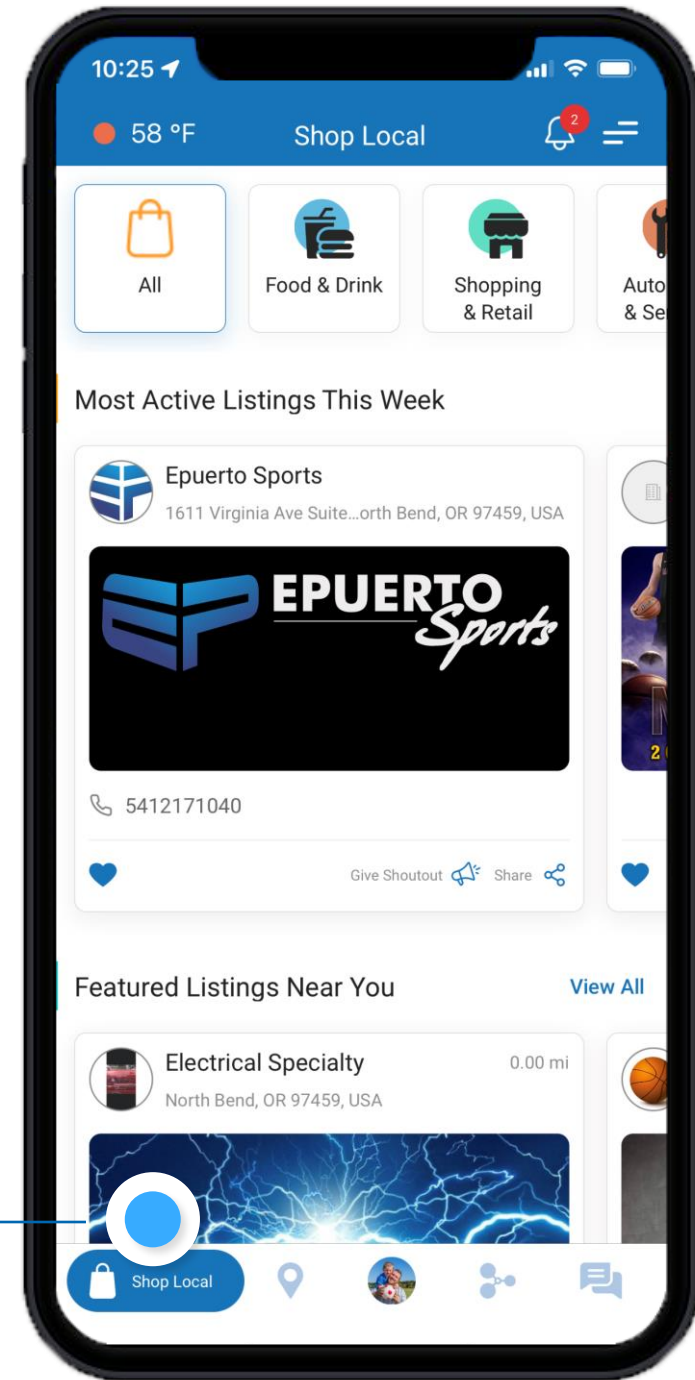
10:25

58 °F

Shop Local

2

All

Food & Drink

Shopping & Retail

Auto & Se

Most Active Listings This Week

Epuerto Sports

1611 Virginia Ave Suite...orth Bend, OR 97459, USA

EPUERTO Sports

5412171040

Give Shoutout

Share

Featured Listings Near You

View All

Electrical Specialty

0.00 mi

North Bend, OR 97459, USA

Shop Local